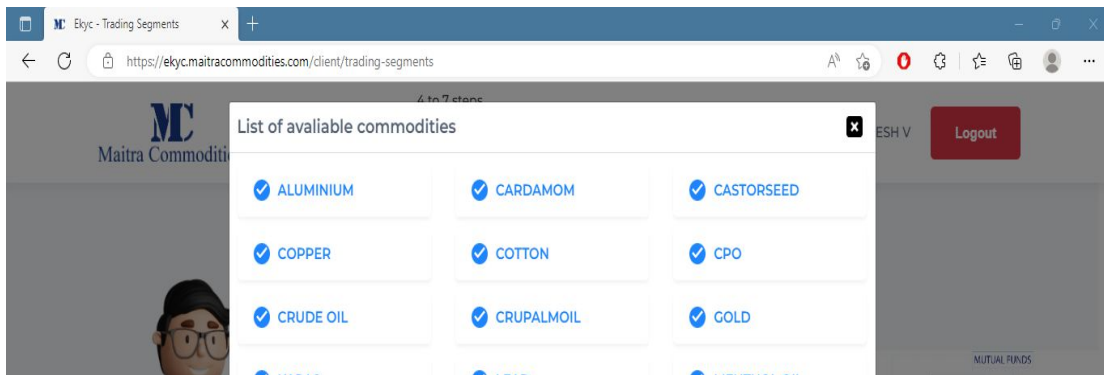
Ekyc - Trading Segments

https://ekyc.maitracommodities.com/client/trading-segments

MC
Maitra Commoditi

4 to 7 steps

List of avaliable commodities

ESH V

Logout

ALUMINIUM

CARDAMOM

CASTORSEED

COPPER

COTTON

CPO

CRUDE OIL

CRUPALMOIL

GOLD

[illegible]

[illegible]

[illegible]

MUTUAL FUNDS